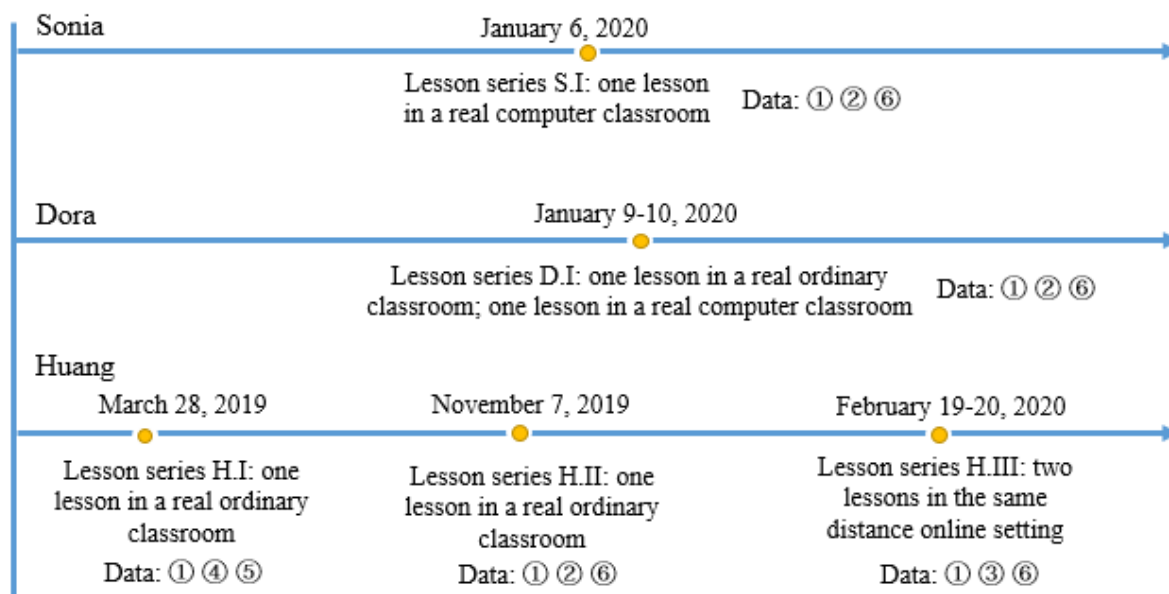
Sonia

January 6, 2020

Lesson series S.I: one lesson in a real computer classroom

Data: ① ② ⑥

Dora

January 9-10, 2020

Lesson series D.I: one lesson in a real ordinary classroom; one lesson in a real computer classroom

Data: ① ② ⑥

Huang

March 28, 2019

Lesson series H.I: one lesson in a real ordinary classroom

Data: ① ④ ⑤

November 7, 2019

Lesson series H.II: one lesson in a real ordinary classroom

Data: ① ② ⑥

February 19-20, 2020

Lesson series H.III: two lessons in the same distance online setting

Data: ① ③ ⑥